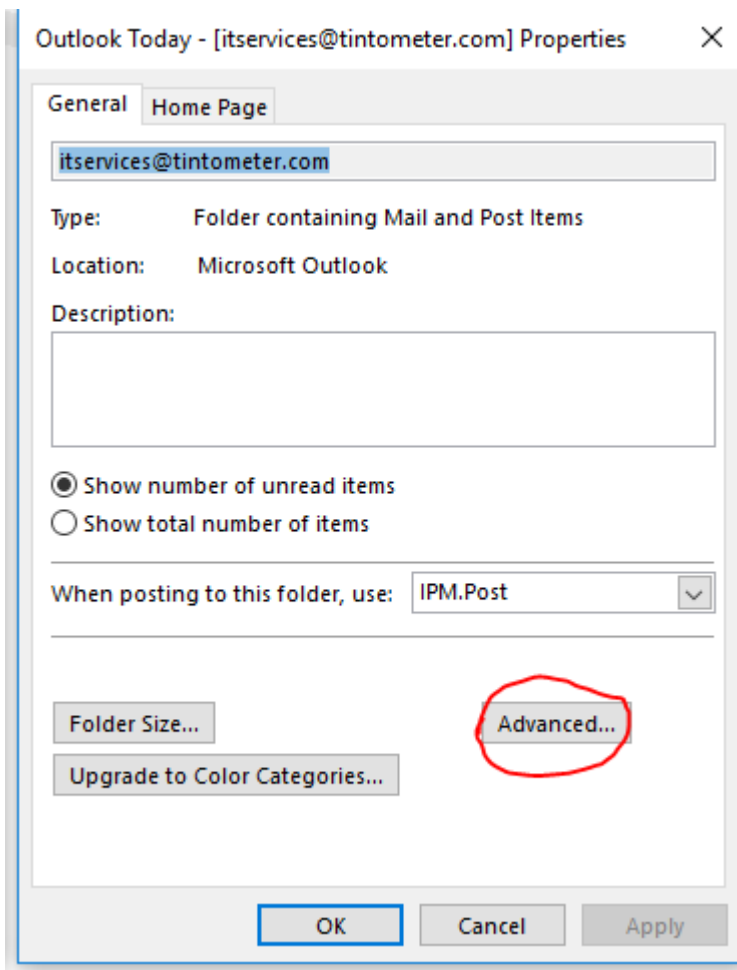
Outlook Today - [itservices@tintometer.com] Properties ✕

General | Home Page

itservices@tintometer.com

Type: Folder containing Mail and Post Items

Location: Microsoft Outlook

Description:

Show number of unread items
Show total number of items

When posting to this folder, use: IPM.Post

Folder Size...

Advanced...

Upgrade to Color Categories...

OK | Cancel | Apply